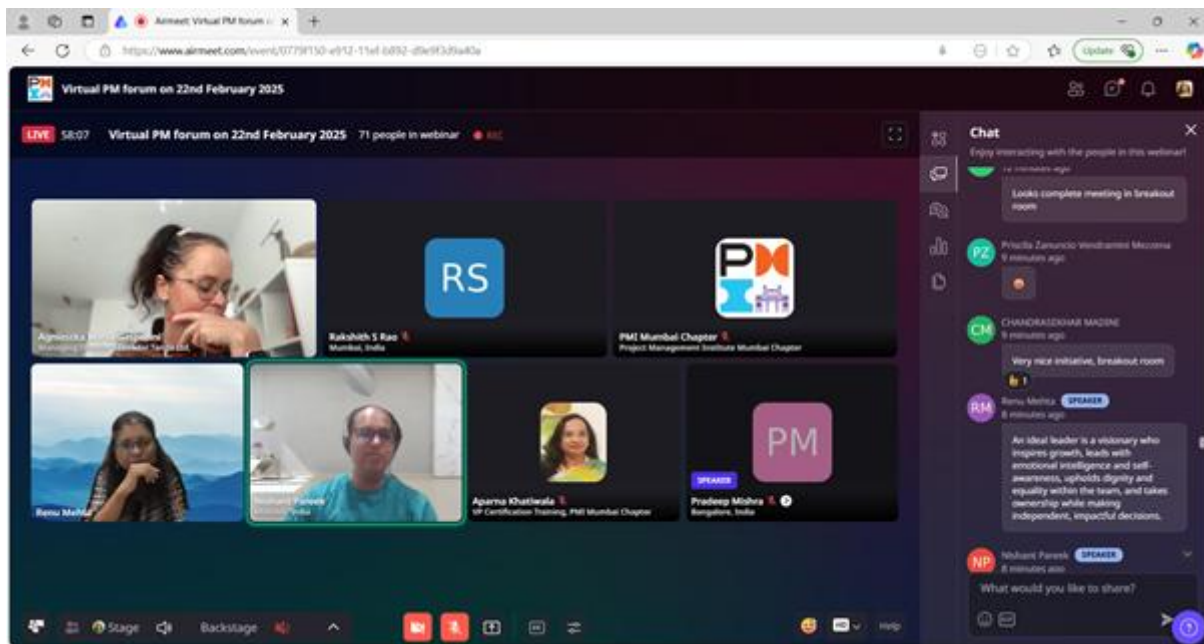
Airmeet: Virtual PM forum

https://www.airmeet.com/event/0779f150-e912-11ef-b892-d9e9f3d9a40a

Update

Virtual PM forum on 22nd February 2025

LIVE 58:07 Virtual PM forum on 22nd February 2025 71 people in webinar

Agnieszka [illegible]
Managing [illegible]

RS
Rakshith S Rao
Mumbai, India

PMI Mumbai Chapter
Project Management Institute Mumbai Chapter

Renu Mehta

Nishant Pareek
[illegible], India

Aparna Khatiwala
VP Certification Training, PMI Mumbai Chapter

PM
SPEAKER
Pradeep Mishra
Bangalore, India

Chat
Enjoy interacting with the people in this webinar!

Looks complete meeting in breakout room

PZ Priscilla Zanuncio Vendramini Mecozzi
9 minutes ago

CM CHANDRASEKHAR MADINE
9 minutes ago
Very nice initiative, breakout room
1

RM Renu Mehta SPEAKER
8 minutes ago
An ideal leader is a visionary who inspires growth, leads with emotional intelligence and self-awareness, upholds dignity and equality within the team, and takes ownership while making independent, impactful decisions.

NP Nishant Pareek SPEAKER
8 minutes ago

What would you like to share?

Stage Backstage Help